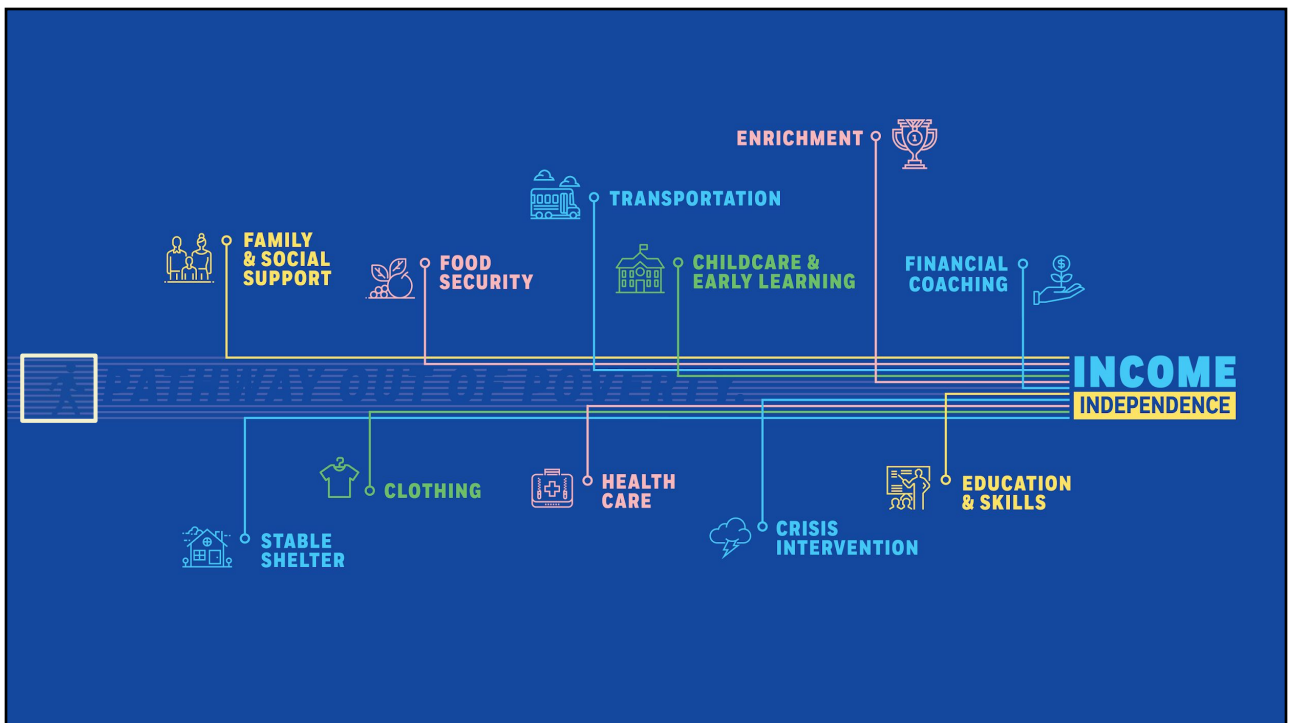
ENRICHMENT

TRANSPORTATION

FAMILY & SOCIAL SUPPORT

FOOD SECURITY

CHILDCARE & EARLY LEARNING

FINANCIAL COACHING

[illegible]

INCOME INDEPENDENCE

CLOTHING

HEALTH CARE

EDUCATION & SKILLS

STABLE SHELTER

CRISIS INTERVENTION